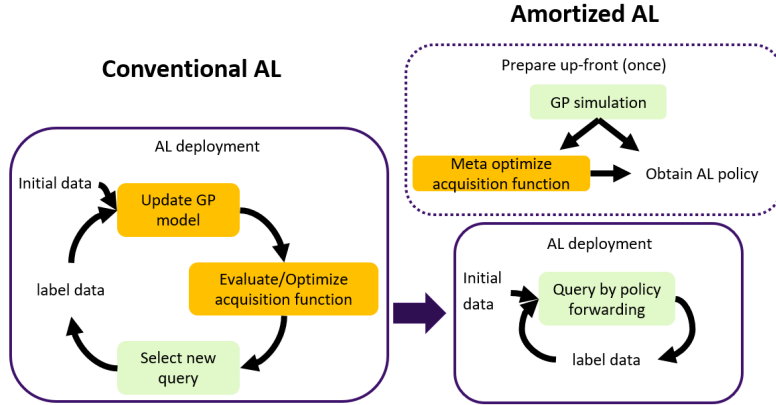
Conventional AL

AL deployment

Initial data

Update GP model

Evaluate/Optimize acquisition function

Select new query

label data

Amortized AL

Prepare up-front (once)

GP simulation

Meta optimize acquisition function

Obtain AL policy

AL deployment

Initial data

Query by policy forwarding

label data